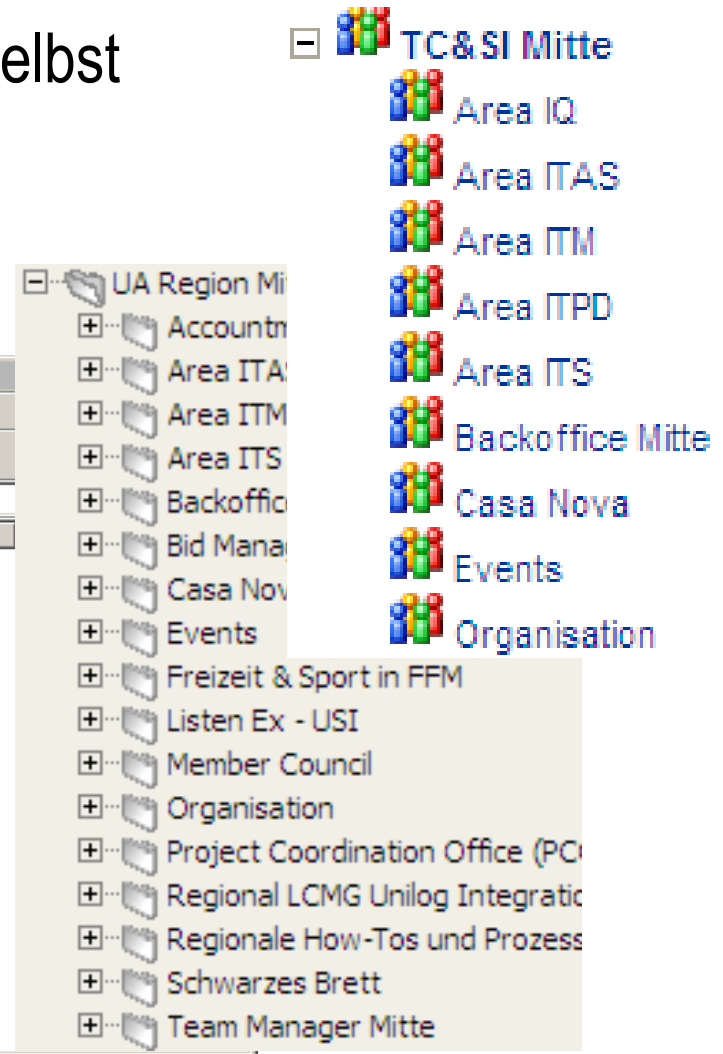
elbst

TC&SI Mitte
Area IQ
Area ITAS
Area ITM
Area ITPD
Area ITS
Backoffice Mitte
Casa Nova
Events
Organisation

UA Region Mi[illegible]
Accountm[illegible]
Area ITA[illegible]
Area ITM
Area ITS
Backoffic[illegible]
Bid Manag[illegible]
Casa Nov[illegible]
Events
Freizeit & Sport in FFM
Listen Ex - USI
Member Council
Organisation
Project Coordination Office (PC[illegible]
Regional LCMG Unilog Integratio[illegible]
Regionale How-Tos und Prozess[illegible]
Schwarzes Brett
Team Manager Mitte